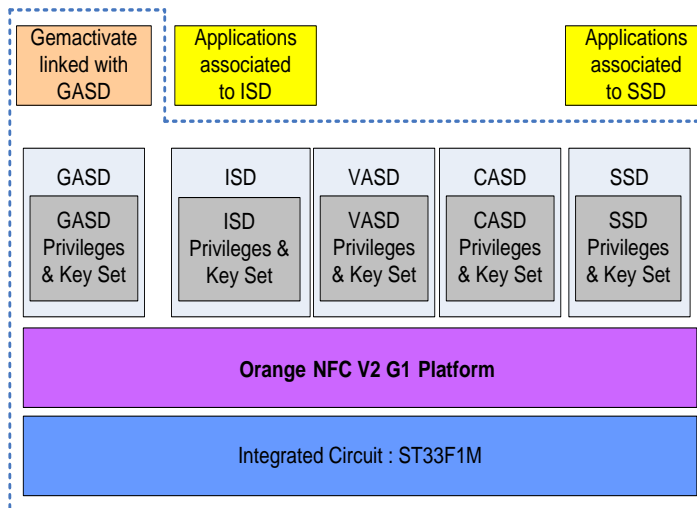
Gemactivate linked with GASD

Applications associated to ISD

Applications associated to SSD

GASD

GASD Privileges & Key Set

ISD

ISD Privileges & Key Set

VASD

VASD Privileges & Key Set

CASD

CASD Privileges & Key Set

SSD

SSD Privileges & Key Set

Orange NFC V2 G1 Platform

Integrated Circuit : ST33F1M